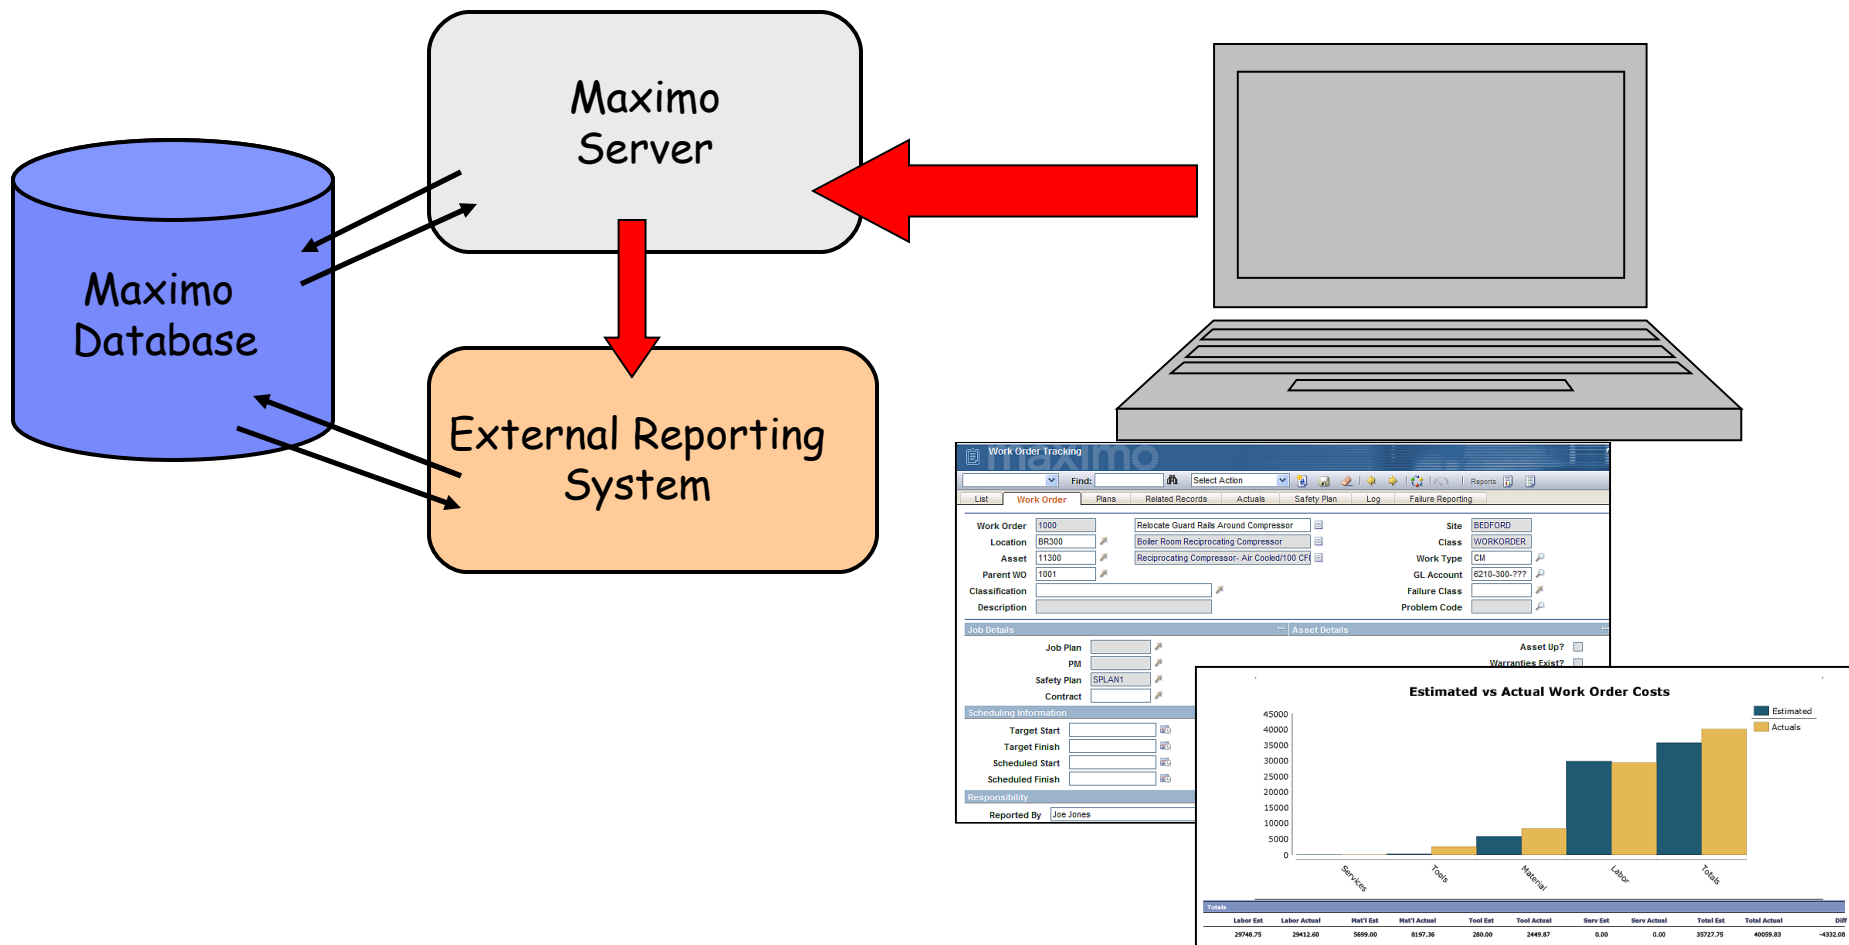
Maximo Server

Maximo Database

External Reporting System

Work Order Tracking
maximo

Find: Select Action Reports

List | Work Order | Plans | Related Records | Actuals | Safety Plan | Log | Failure Reporting

Work Order 1000 Relocate Guard Rails Around Compressor
Location BR300 Boiler Room Reciprocating Compressor
Asset 11300 Reciprocating Compressor- Air Cooled/100 CFM
Parent WO 1001
Classification
Description

Site BEDFORD
Class WORKORDER
Work Type CM
GL Account 6210-300-???
Failure Class
Problem Code

Job Details
Asset Details

Job Plan
PM
Safety Plan SPLAN1
Contract

Asset Up?
Warranties Exist?

Scheduling Information
Target Start
Target Finish
Scheduled Start
Scheduled Finish

Responsibility
Reported By Joe Jones

Estimated vs Actual Work Order Costs

Estimated
Actuals

45000
40000
35000
30000
25000
20000
15000
10000
5000
0

Services
Tools
Material
Labor
Totals

Totals

| Labor Est | Labor Actual | Mat'l Est | Mat'l Actual | Tool Est | Tool Actual | Serv Est | Serv Actual | Total Est | Total Actual | Diff |
|---|---|---|---|---|---|---|---|---|---|---|
| 29748.75 | 29412.60 | 5699.00 | 8197.36 | 280.00 | 2449.87 | 0.00 | 0.00 | 35727.75 | 40059.83 | -4332.08 |